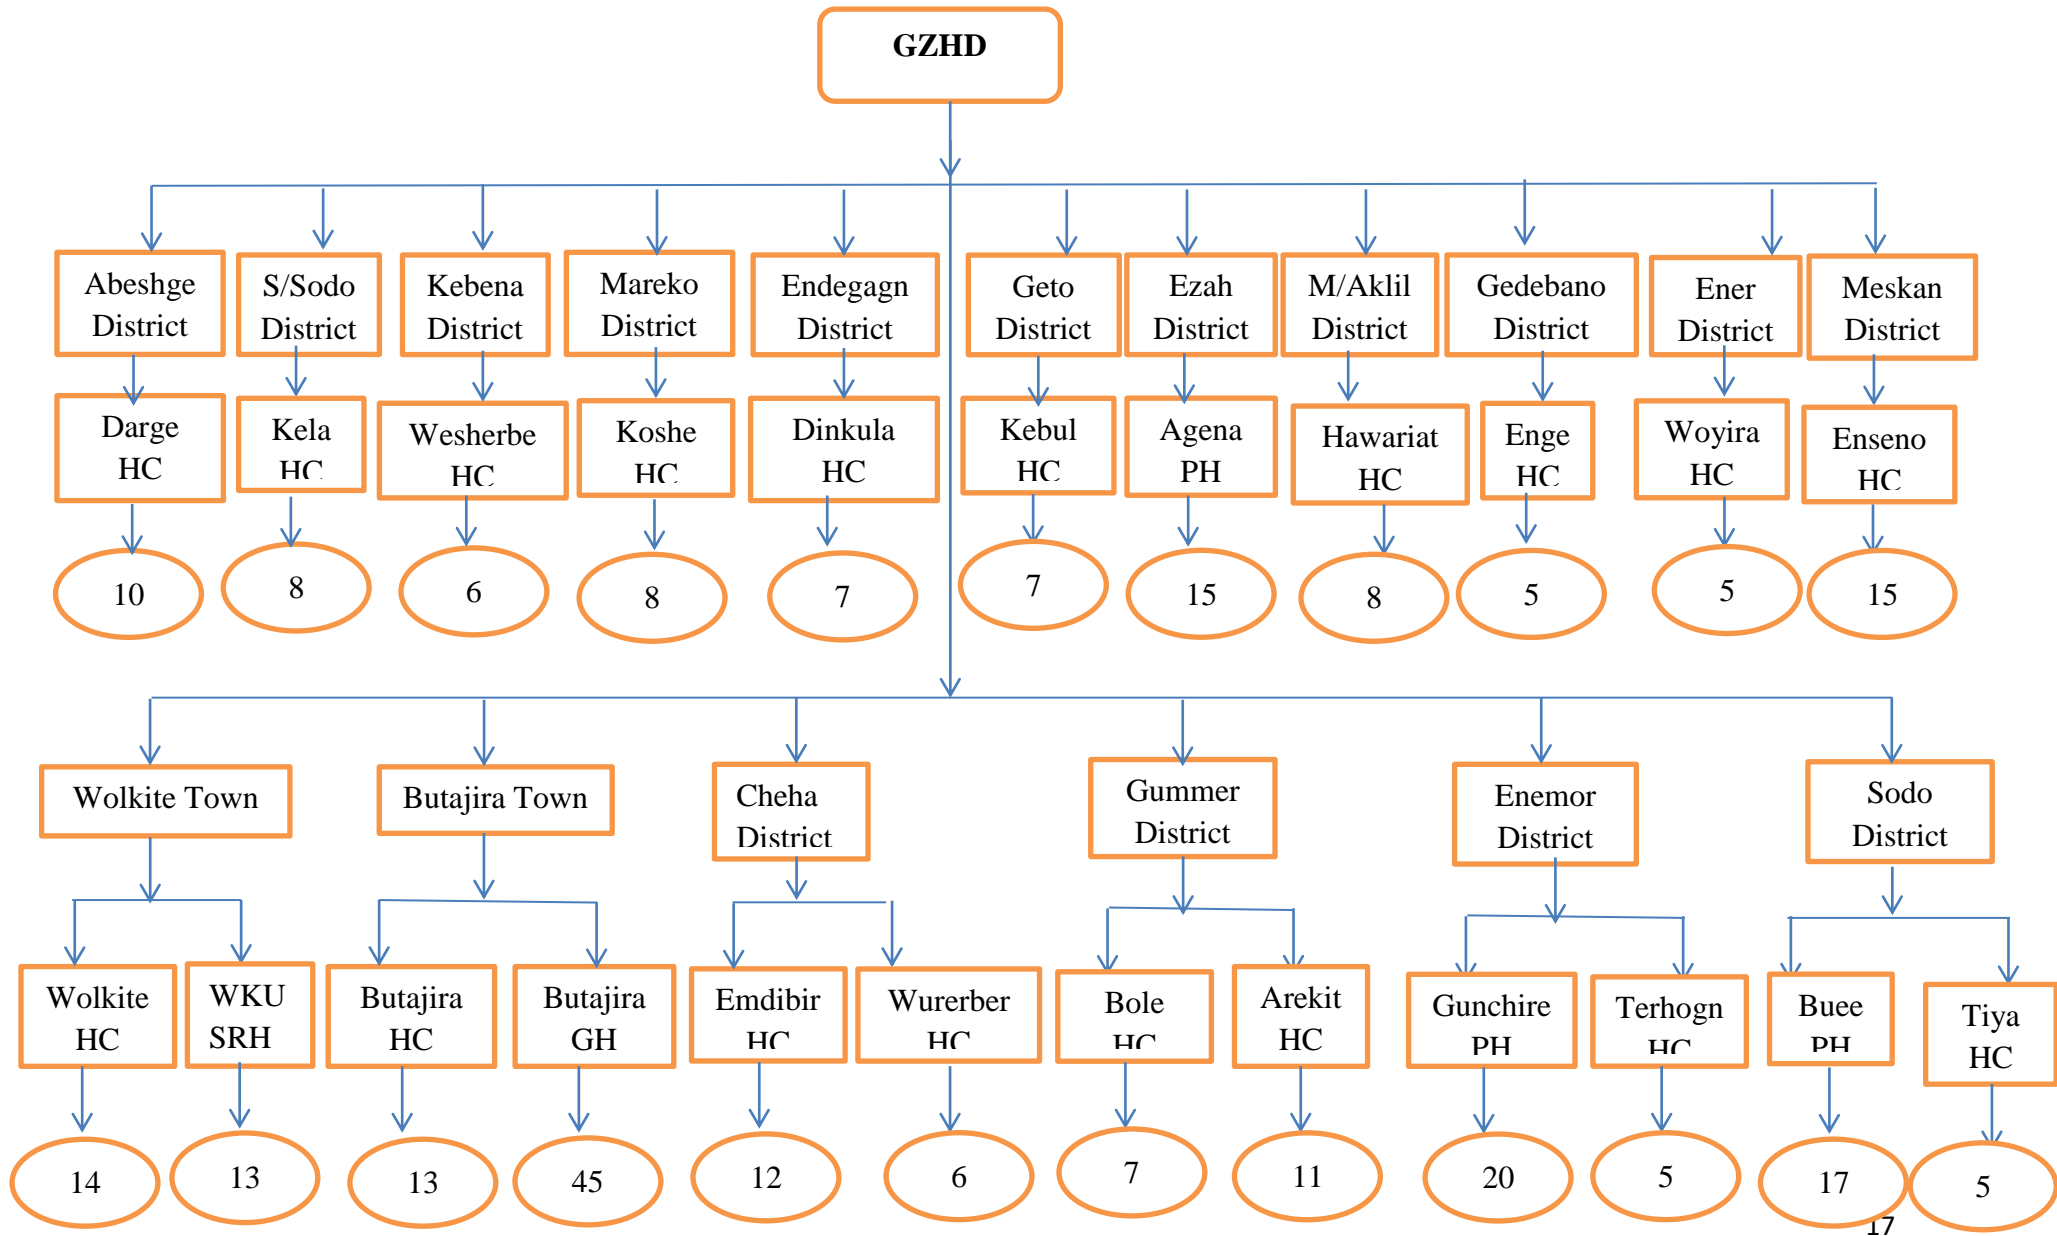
GZHD

Abeshge District
Darge HC
10

S/Sodo District
Kela HC
8

Kebena District
Wesherbe HC
6

Mareko District
Koshe HC
8

Endegagn District
Dinkula HC
7

Geto District
Kebul HC
7

Ezah District
Agena PH
15

M/Aklil District
Hawariat HC
8

Gedebano District
Enge HC
5

Ener District
Woyira HC
5

Meskan District
Enseno HC
15

Wolkite Town
Wolkite HC
14
WKU SRH
13

Butajira Town
Butajira HC
13
Butajira GH
45

Cheha District
Emdibir HC
12
Wurerber HC
6

Gummer District
Bole HC
7
Arekit HC
11

Enemor District
Gunchire PH
20
Terhogn HC
5

Sodo District
Buee PH
17
Tiya HC
5

17